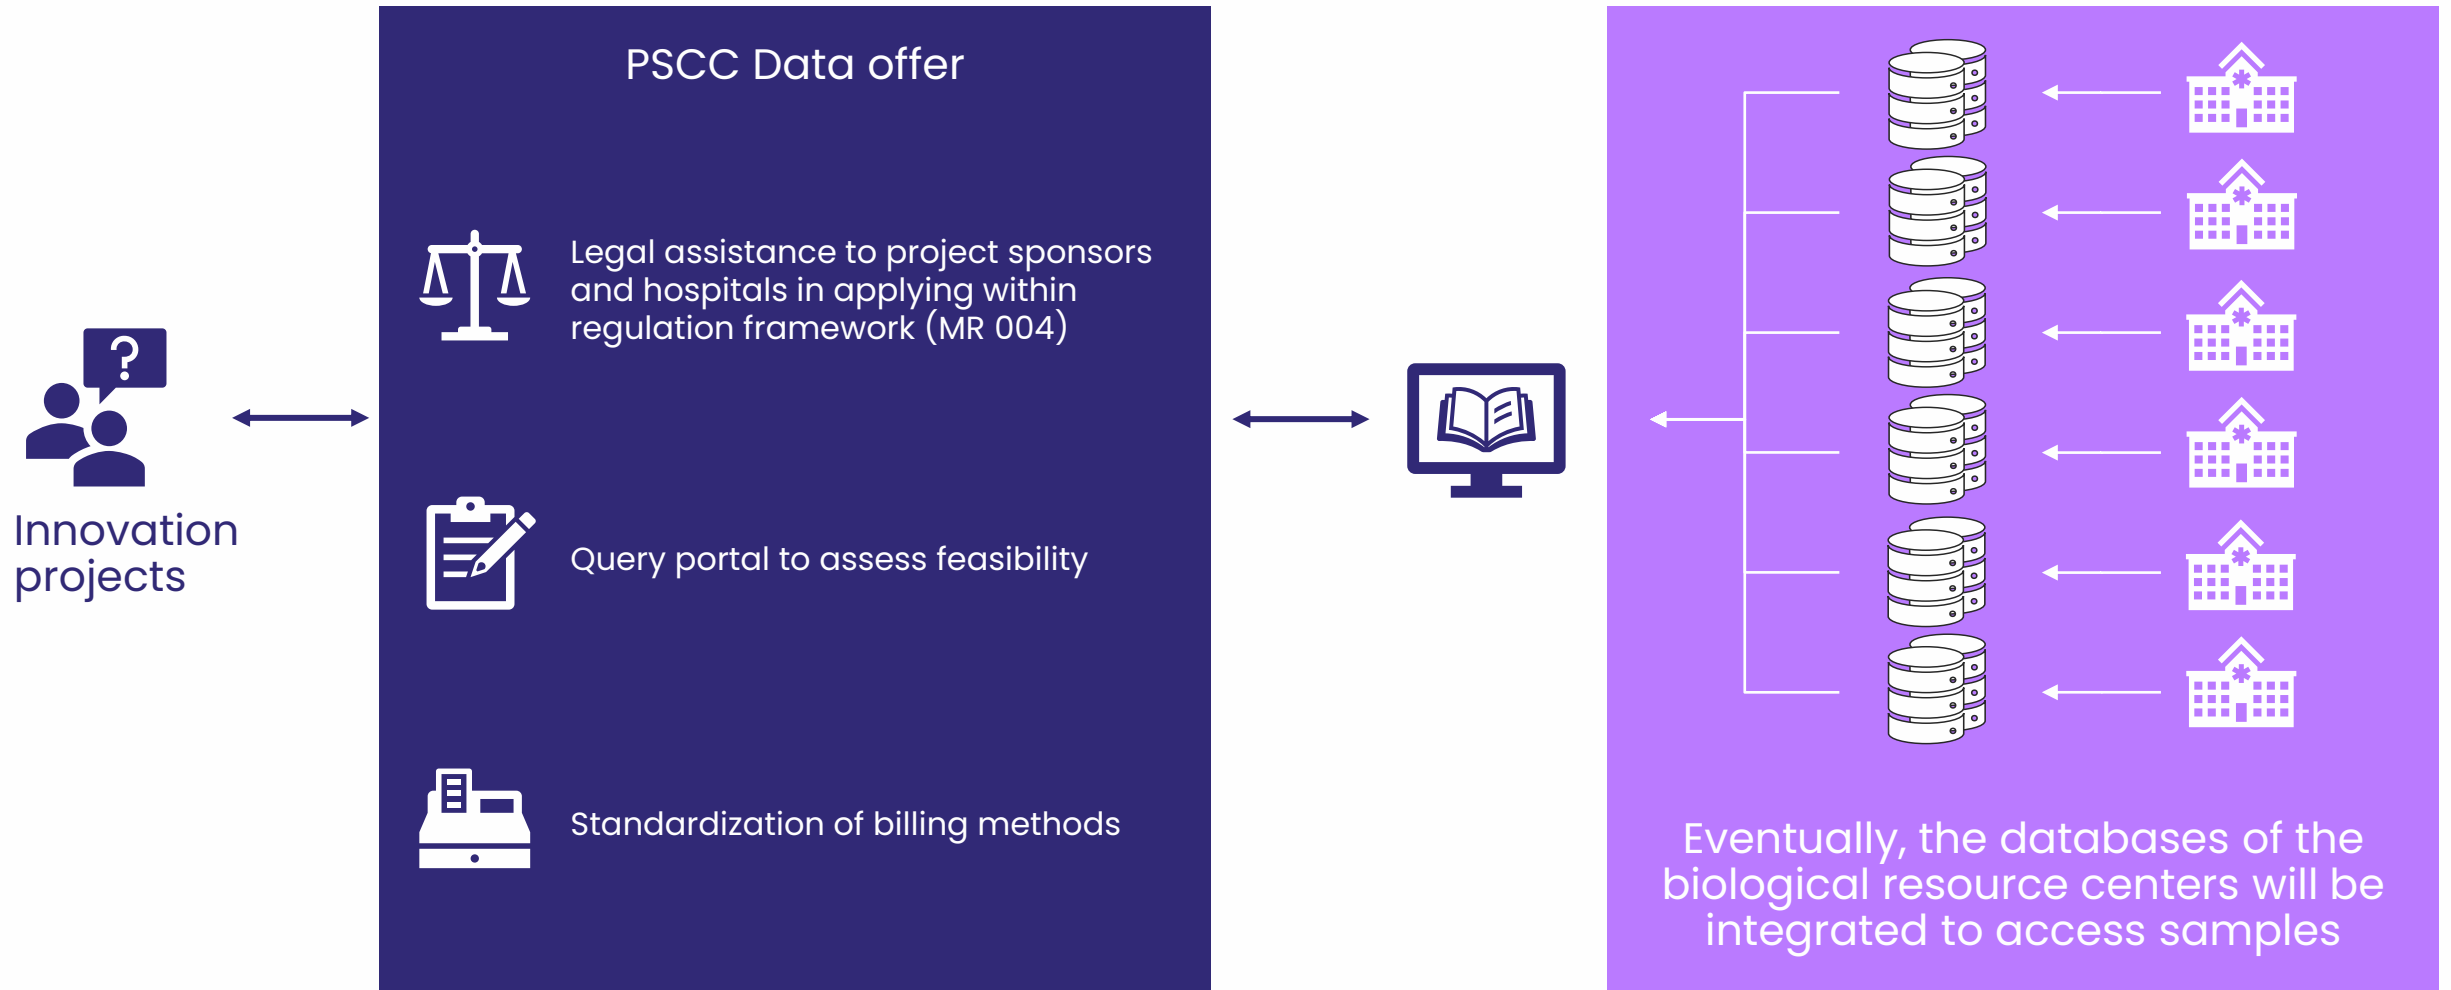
Innovation projects

PSCC Data offer

Legal assistance to project sponsors and hospitals in applying within regulation framework (MR 004)

Query portal to assess feasibility

Standardization of billing methods

Eventually, the databases of the biological resource centers will be integrated to access samples